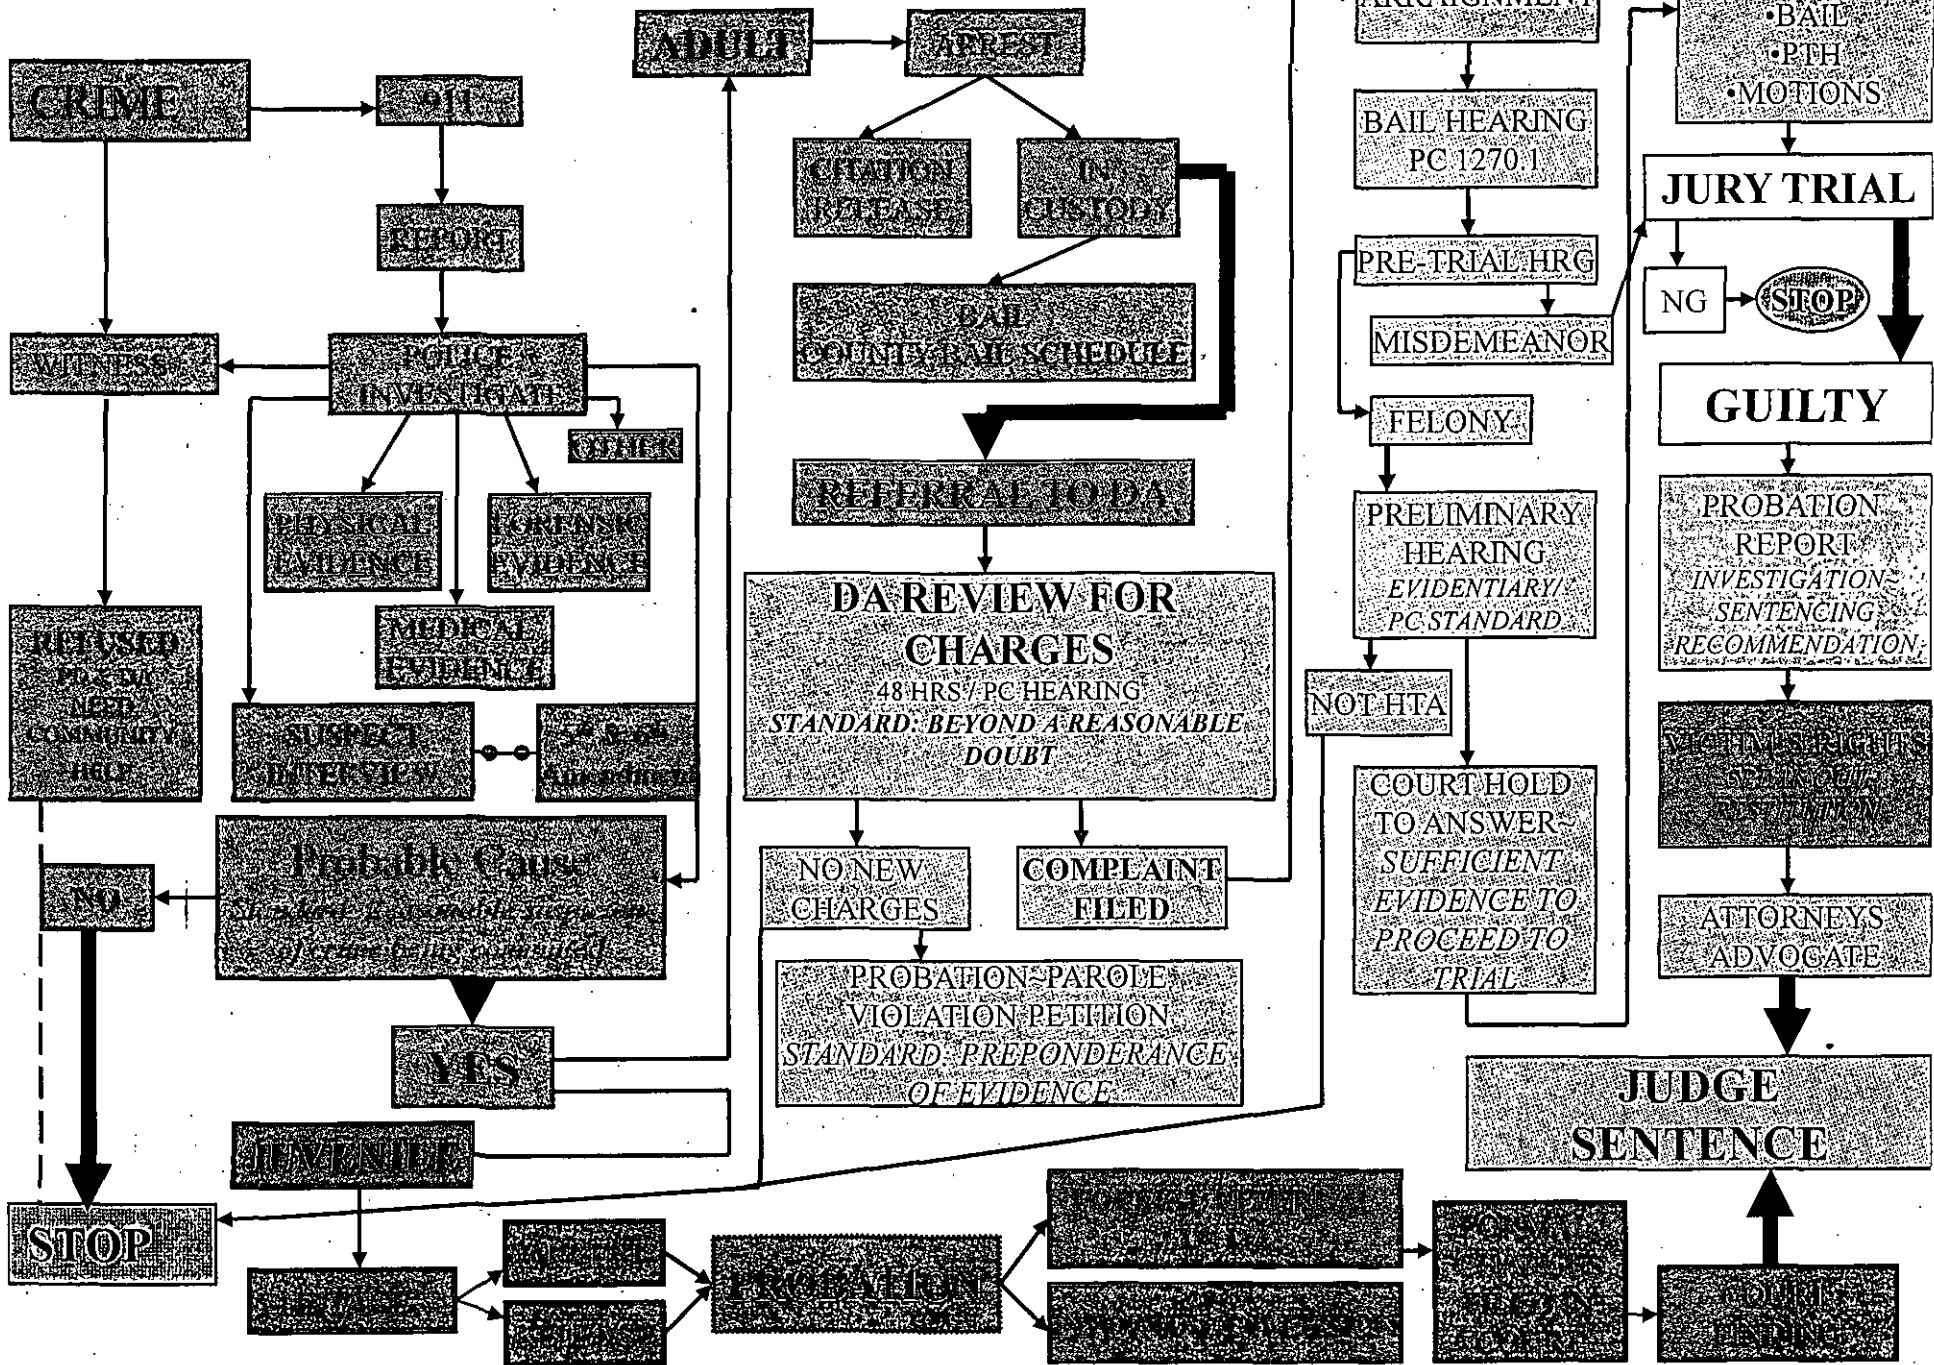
CRIME

911

REPORT

WITNESS

POLICE INVESTIGATE

OTHER

PHYSICAL EVIDENCE

FORENSIC EVIDENCE

MEDICAL EVIDENCE

REFUSED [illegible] NEED COMMUNITY HELP

SUSPECT INTERVIEW

$5^{th}$ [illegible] Amendment

Probable Cause
Standard: Reasonable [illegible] of crime being committed

NO

YES

JUVENILE

STOP

ADULT

ARREST

CITATION RELEASE

IN CUSTODY

BAIL COUNTY BAIL SCHEDULE

REFERRAL TO DA

DA REVIEW FOR CHARGES
48 HRS / PC HEARING
STANDARD: BEYOND A REASONABLE DOUBT

NO NEW CHARGES

COMPLAINT FILED

PROBATION~PAROLE VIOLATION PETITION
STANDARD: PREPONDERANCE OF EVIDENCE

ARRAIGNMENT

BAIL HEARING PC 1270 1

PRE-TRIAL HRG

MISDEMEANOR

FELONY

PRELIMINARY HEARING
EVIDENTIARY/ PC STANDARD

NOT HTA

COURT HOLD TO ANSWER~
SUFFICIENT EVIDENCE TO PROCEED TO TRIAL

•BAIL
•PTH
•MOTIONS

JURY TRIAL

NG

STOP

GUILTY

PROBATION REPORT
INVESTIGATION~ SENTENCING RECOMMENDATION

VICTIMS RIGHTS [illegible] RESTITUTION

ATTORNEYS ADVOCATE

JUDGE SENTENCE

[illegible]

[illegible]

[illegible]

PROBATION

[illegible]

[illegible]

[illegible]

COURT FINDING